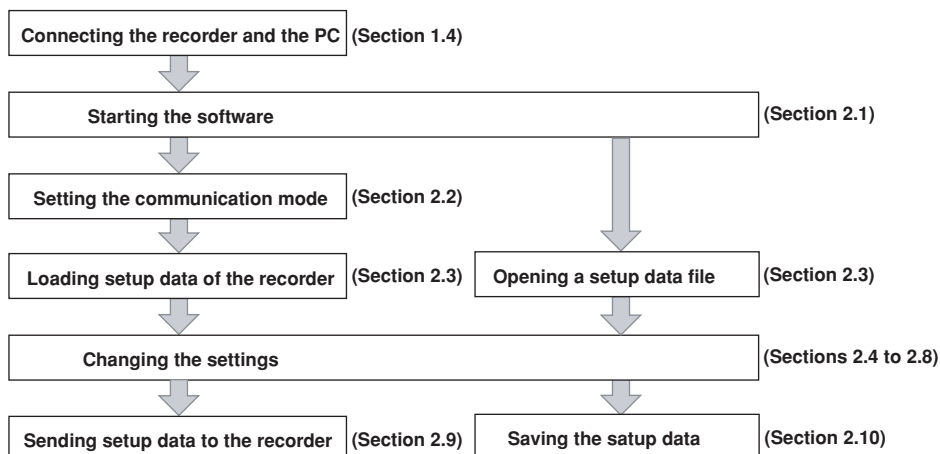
Connecting the recorder and the PC (Section 1.4)

Starting the software (Section 2.1)

Setting the communication mode (Section 2.2)

Loading setup data of the recorder (Section 2.3)

Opening a setup data file (Section 2.3)

Changing the settings (Sections 2.4 to 2.8)

Sending setup data to the recorder (Section 2.9)

Saving the satup data (Section 2.10)